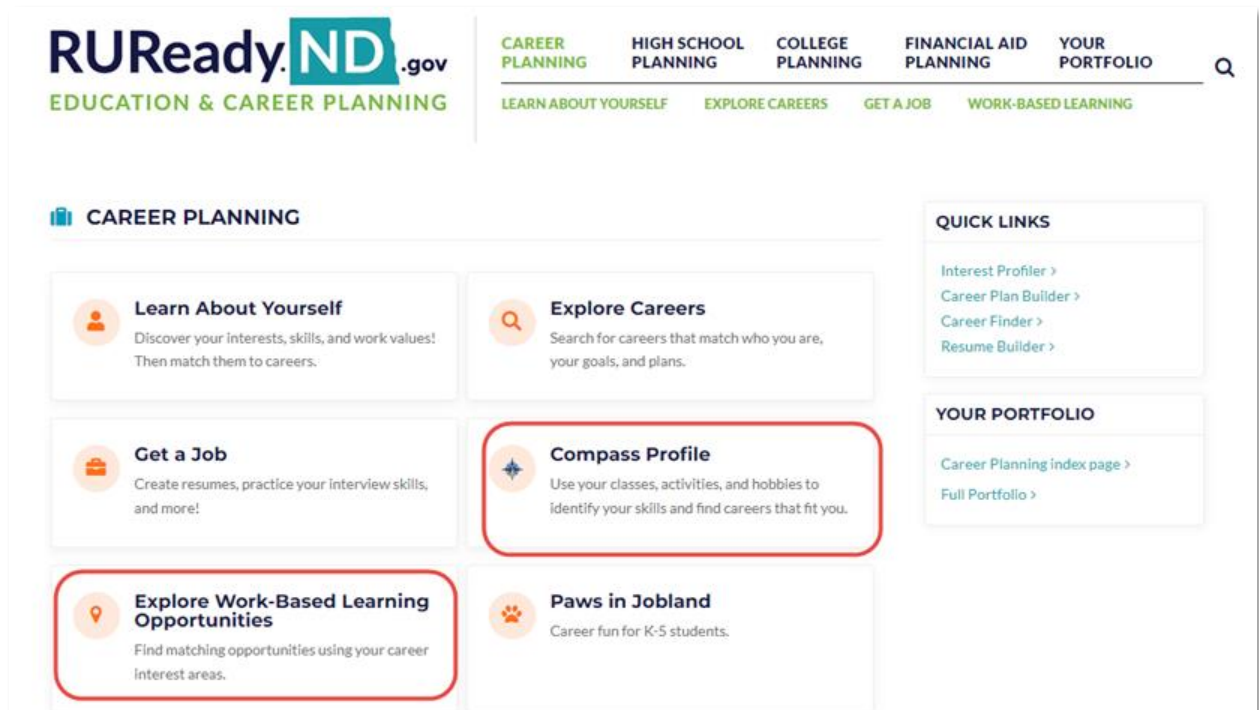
RUReady ND .gov
EDUCATION & CAREER PLANNING

CAREER PLANNING
HIGH SCHOOL PLANNING
COLLEGE PLANNING
FINANCIAL AID PLANNING
YOUR PORTFOLIO

LEARN ABOUT YOURSELF
EXPLORE CAREERS
GET A JOB
WORK-BASED LEARNING

CAREER PLANNING

Learn About Yourself
Discover your interests, skills, and work values! Then match them to careers.

Explore Careers
Search for careers that match who you are, your goals, and plans.

Get a Job
Create resumes, practice your interview skills, and more!

Compass Profile
Use your classes, activities, and hobbies to identify your skills and find careers that fit you.

Explore Work-Based Learning Opportunities
Find matching opportunities using your career interest areas.

Paws in Jobland
Career fun for K-5 students.

QUICK LINKS
Interest Profiler >
Career Plan Builder >
Career Finder >
Resume Builder >

YOUR PORTFOLIO
Career Planning index page >
Full Portfolio >